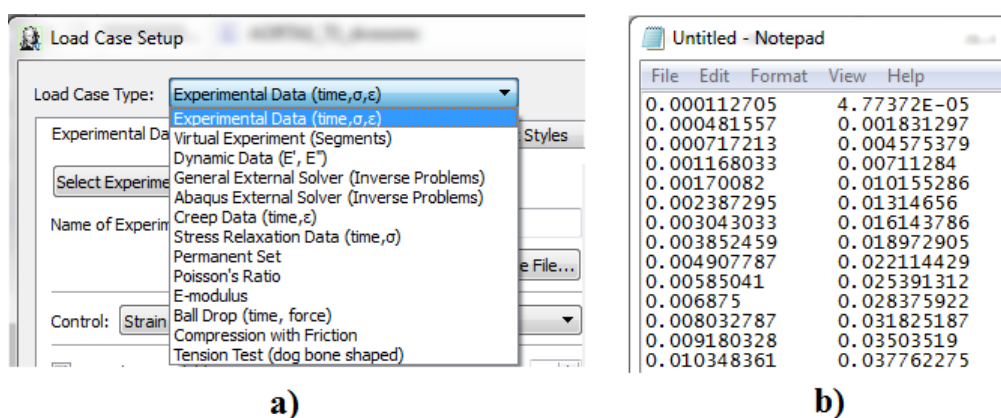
Load Case Setup

Load Case Type: Experimental Data (time,σ,ε)

Experimental Da

Styles

Select Experime

Name of Experim

e File...

Control: Strain

Experimental Data (time,σ,ε)
Virtual Experiment (Segments)
Dynamic Data (E', E")
General External Solver (Inverse Problems)
Abaqus External Solver (Inverse Problems)
Creep Data (time,ε)
Stress Relaxation Data (time,σ)
Permanent Set
Poisson's Ratio
E-modulus
Ball Drop (time, force)
Compression with Friction
Tension Test (dog bone shaped)

a)

Untitled - Notepad

File Edit Format View Help

| | |
|---|---|
| 0.000112705 | 4.77372E-05 |
| 0.000481557 | 0.001831297 |
| 0.000717213 | 0.004575379 |
| 0.001168033 | 0.00711284 |
| 0.00170082 | 0.010155286 |
| 0.002387295 | 0.01314656 |
| 0.003043033 | 0.016143786 |
| 0.003852459 | 0.018972905 |
| 0.004907787 | 0.022114429 |
| 0.00585041 | 0.025391312 |
| 0.006875 | 0.028375922 |
| 0.008032787 | 0.031825187 |
| 0.009180328 | 0.03503519 |
| 0.010348361 | 0.037762275 |

b)